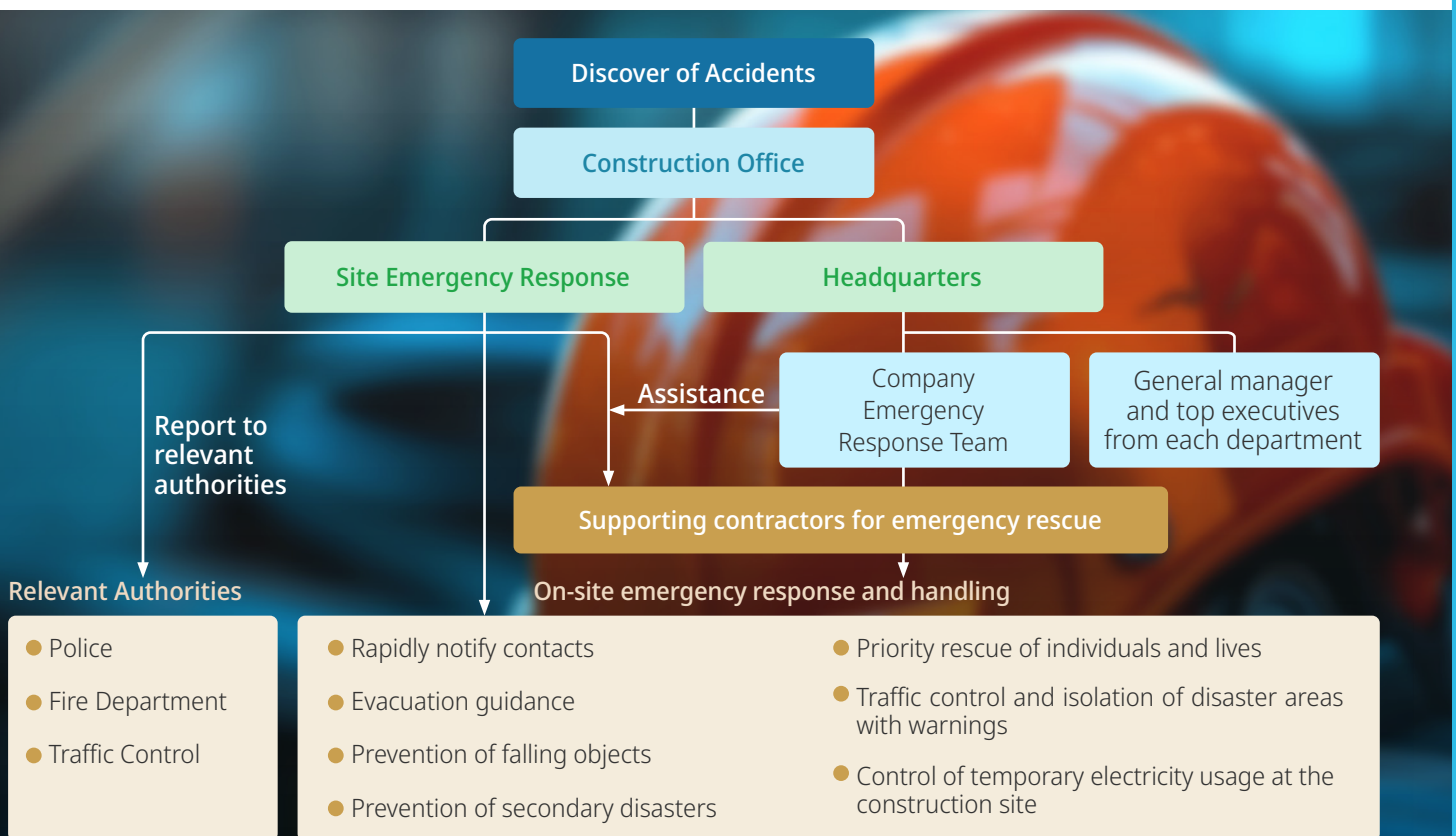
Discover of Accidents

Construction Office

Site Emergency Response

Headquarters

Assistance

Company Emergency Response Team

General manager and top executives from each department

Report to relevant authorities

Supporting contractors for emergency rescue

Relevant Authorities

On-site emergency response and handling

Police
Fire Department
Traffic Control

Rapidly notify contacts
Evacuation guidance
Prevention of falling objects
Prevention of secondary disasters

Priority rescue of individuals and lives
Traffic control and isolation of disaster areas with warnings
Control of temporary electricity usage at the construction site